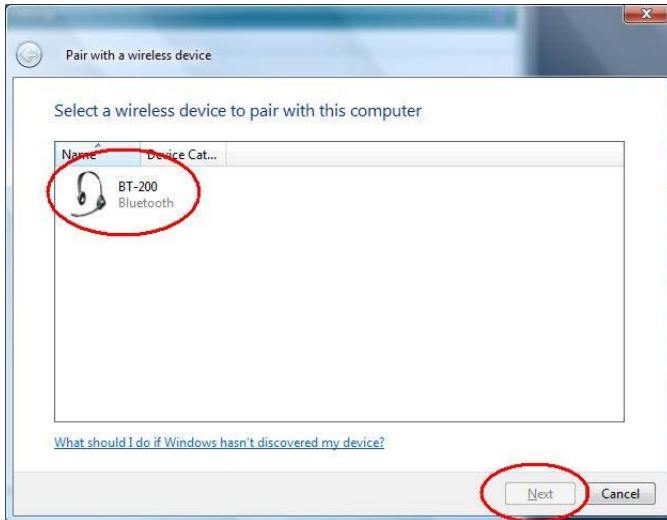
Pair with a wireless device

Select a wireless device to pair with this computer

| Name | Device Cat... |
|---|---|
| BT-200 Bluetooth | |

What should I do if Windows hasn't discovered my device?

Next
Cancel